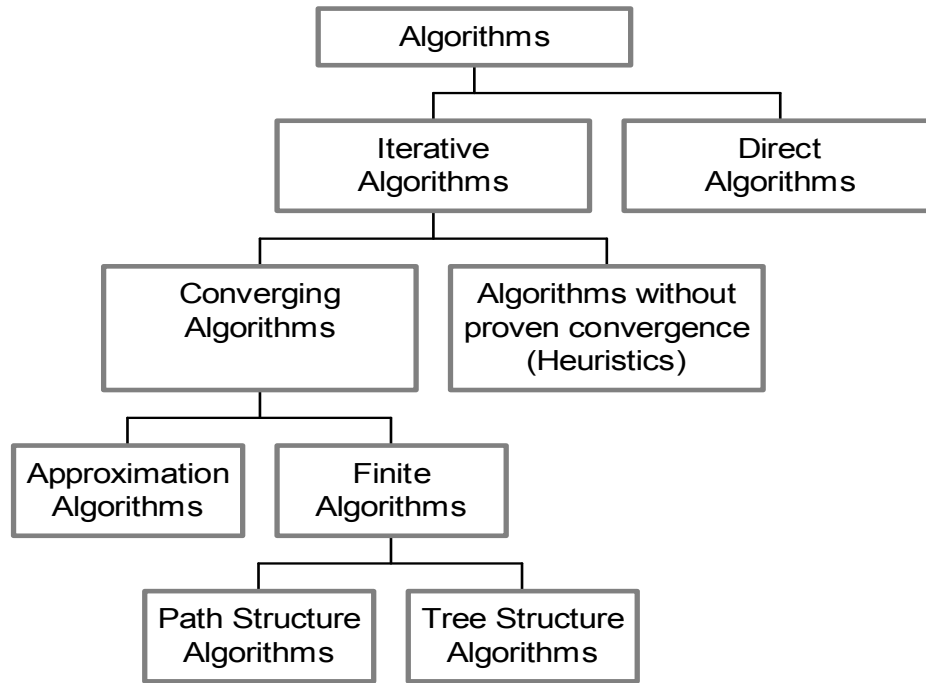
Algorithms

Iterative Algorithms

Direct Algorithms

Converging Algorithms

Algorithms without proven convergence (Heuristics)

Approximation Algorithms

Finite Algorithms

Path Structure Algorithms

Tree Structure Algorithms